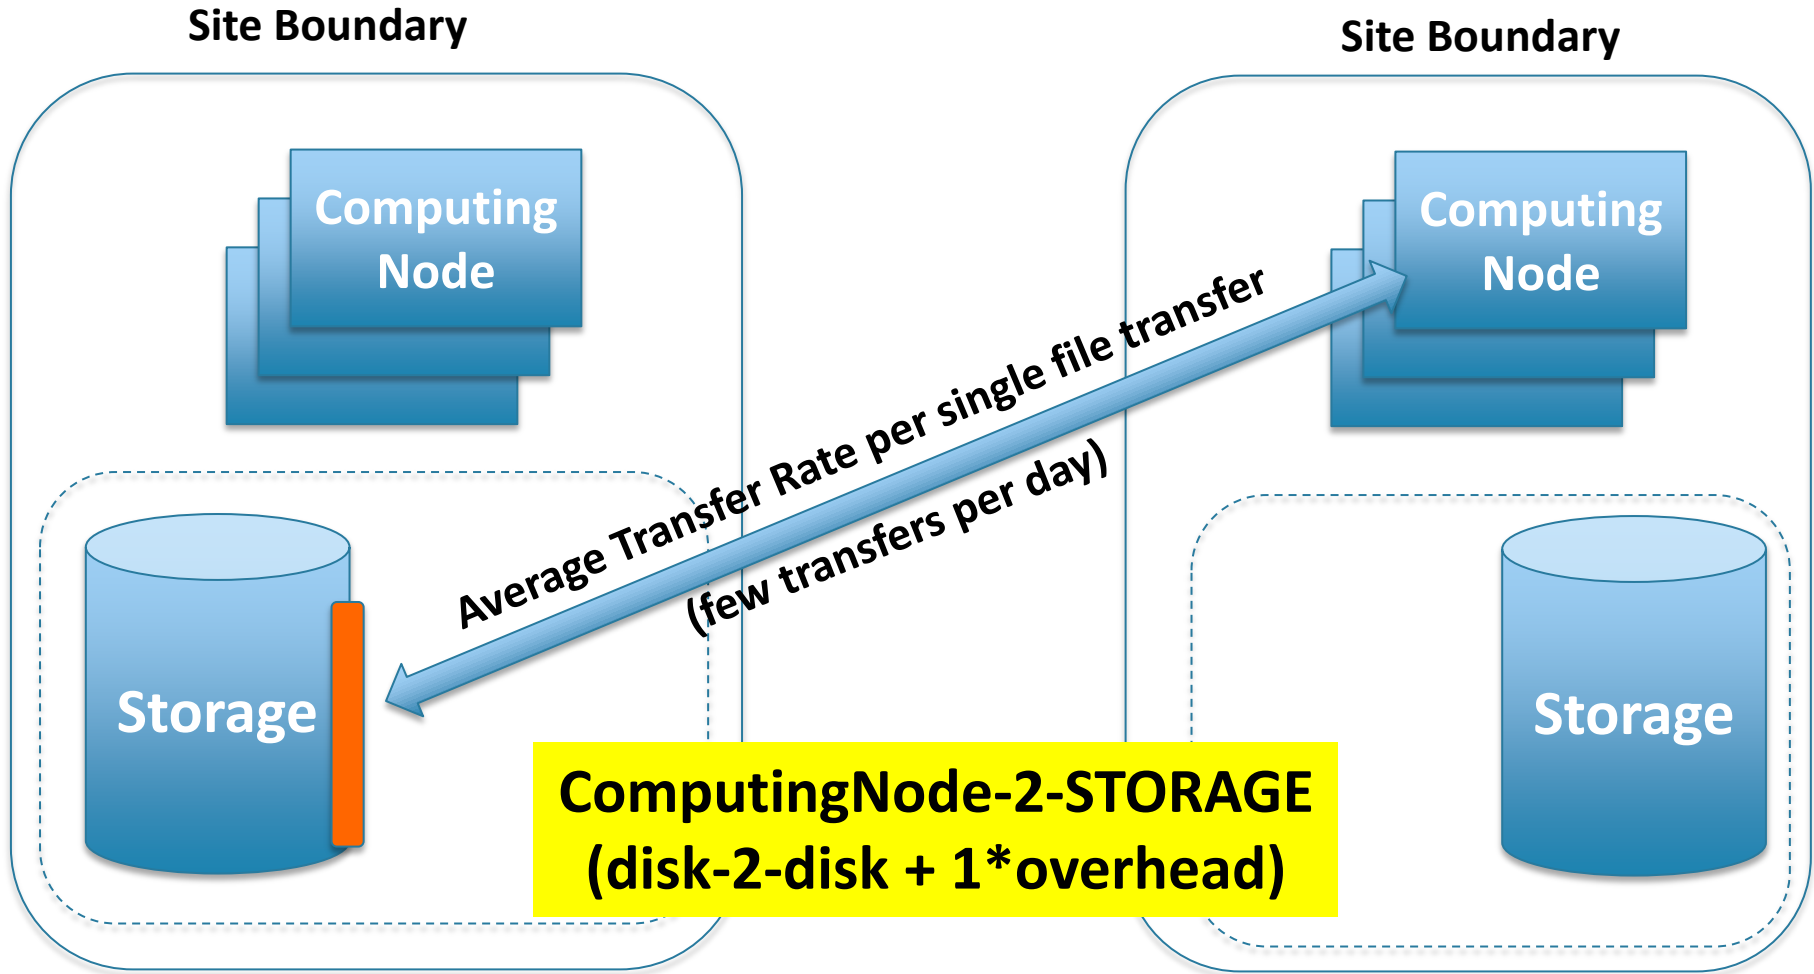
Site Boundary

Site Boundary

Computing Node

Computing Node

Average Transfer Rate per single file transfer
(few transfers per day)

Storage

Storage

ComputingNode-2-STORAGE
(disk-2-disk + 1*overhead)